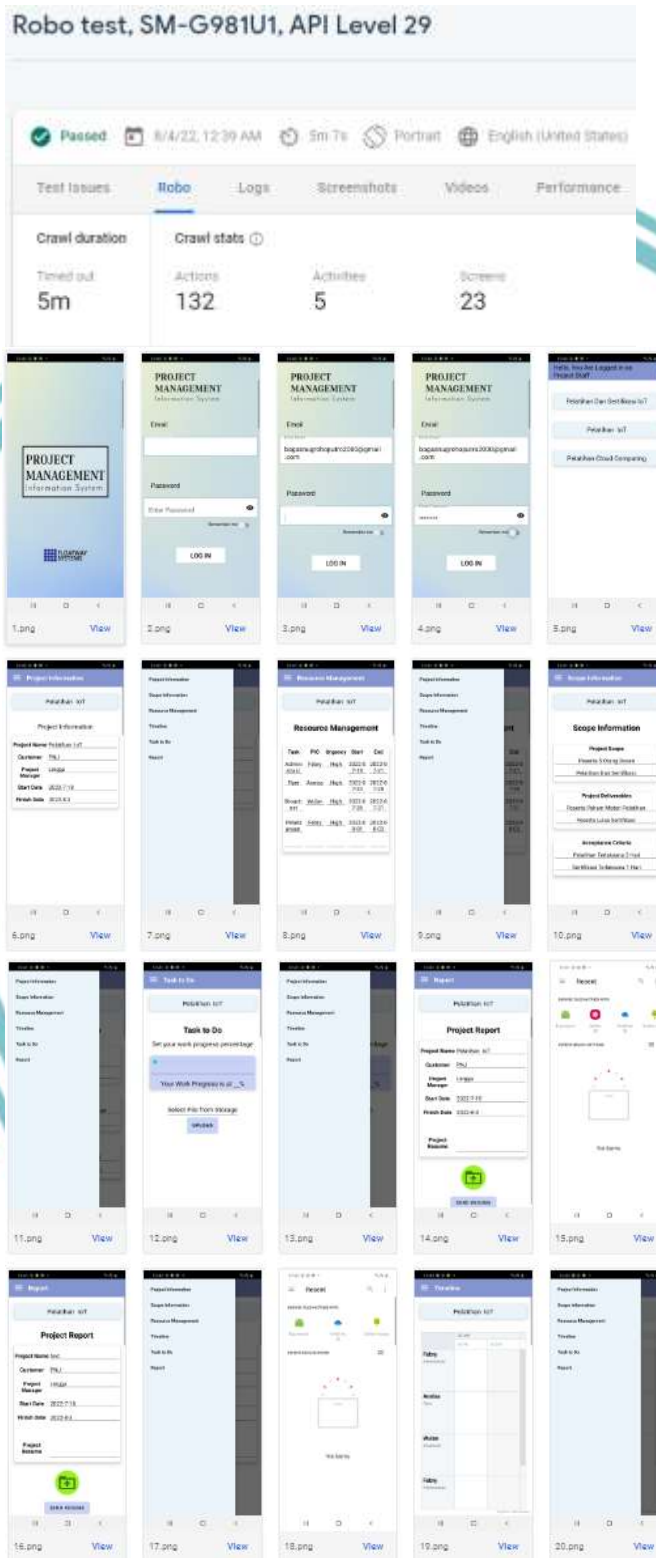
Robo test, SM-G981U1, API Level 29

Passed 8/4/22, 12:39 AM 5m 7s Portrait English (United States)

Test Issues Robo Logs Screenshots Videos Performance

Crawl duration
Timed out
5m

Crawl stats
Actions
132
Activities
5
Screens
23

PROJECT MANAGEMENT Information System

PROJECT MANAGEMENT Information System
Email
Password
Enter Password
LOG IN

PROJECT MANAGEMENT Information System
Email
bagasnugrohoputra2000@gmail.com
Password
LOG IN

PROJECT MANAGEMENT Information System
Email
bagasnugrohoputra2000@gmail.com
Password
LOG IN

Hello, You Are Logged in as Project Staff
Pelatihan Dan Sertifikasi IoT
Pelatihan IoT
Pelatihan Cloud Computing

1.png View
2.png View
3.png View
4.png View
5.png View

Project Information
Pelatihan IoT
Project Information
Project Name Pelatihan IoT
Customer PNJ
Project Manager Unggul
Start Date 2022-7-18
Finish Date 2022-8-3

Project Information
Scope Information
Resource Management
Timeline
Task to Do
Report

Resource Management
Pelatihan IoT
Resource Management
Task PIC Urgency Start End

Project Information
Scope Information
Resource Management
Timeline
Task to Do
Report

Scope Information
Pelatihan IoT
Scope Information
Project Scope
Project Deliverables
Acceptance Criteria

6.png View
7.png View
8.png View
9.png View
10.png View

Project Information
Scope Information
Resource Management
Timeline
Task to Do
Report

Task to Do
Pelatihan IoT
Task to Do
Set your work progress percentage
Your Work Progress is at __%
Select File from Storage
UPLOAD

Project Information
Scope Information
Resource Management
Timeline
Task to Do
Report

Report
Pelatihan IoT
Project Report
Project Name Pelatihan IoT
Customer PNJ
Project Manager Unggul
Start Date 2022-7-18
Finish Date 2022-8-3
Project Resume
SEND RESUME

Recent
No items

11.png View
12.png View
13.png View
14.png View
15.png View

Report
Pelatihan IoT
Project Report
Project Name test
Customer PNJ
Project Manager Unggul
Start Date 2022-7-18
Finish Date 2022-8-3
Project Resume
SEND RESUME

Project Information
Scope Information
Resource Management
Timeline
Task to Do
Report

Recent
No items

Timeline
Pelatihan IoT
Fabry
Ardiles
Wulan
Fabry

Project Information
Scope Information
Resource Management
Timeline
Task to Do
Report

16.png View
17.png View
18.png View
19.png View
20.png View